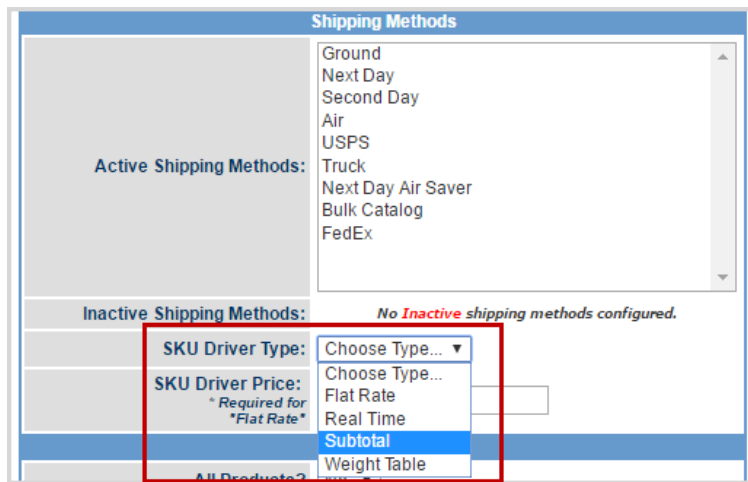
Shipping Methods

Active Shipping Methods:

Ground
Next Day
Second Day
Air
USPS
Truck
Next Day Air Saver
Bulk Catalog
FedEx

Inactive Shipping Methods: No Inactive shipping methods configured.

SKU Driver Type: Choose Type... ▼

Choose Type...
Flat Rate
Real Time
Subtotal
Weight Table

SKU Driver Price:
* Required for
*Flat Rate*

All Products?